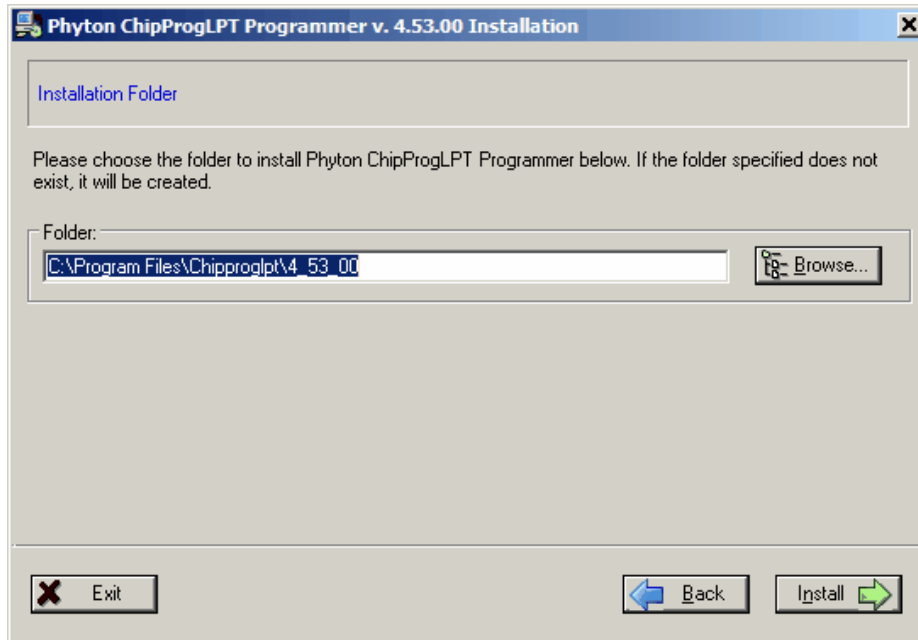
Phyton ChipProgLPT Programmer v. 4.53.00 Installation

Installation Folder

Please choose the folder to install Phyton ChipProgLPT Programmer below. If the folder specified does not exist, it will be created.

Folder:

C:\Program Files\Chipproglpt\4_53_00

Browse...

Exit

Back

Install